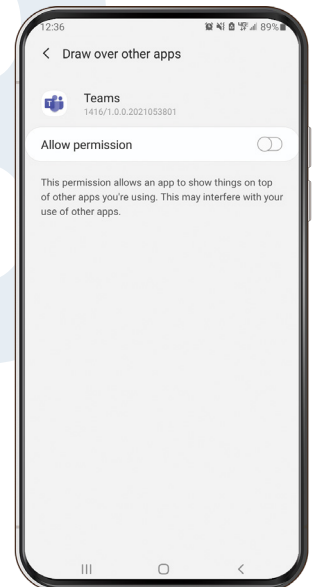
12:36 89%

< Draw over other apps

Teams
1416/1.0.0.2021053801

Allow permission

This permission allows an app to show things on top of other apps you're using. This may interfere with your use of other apps.